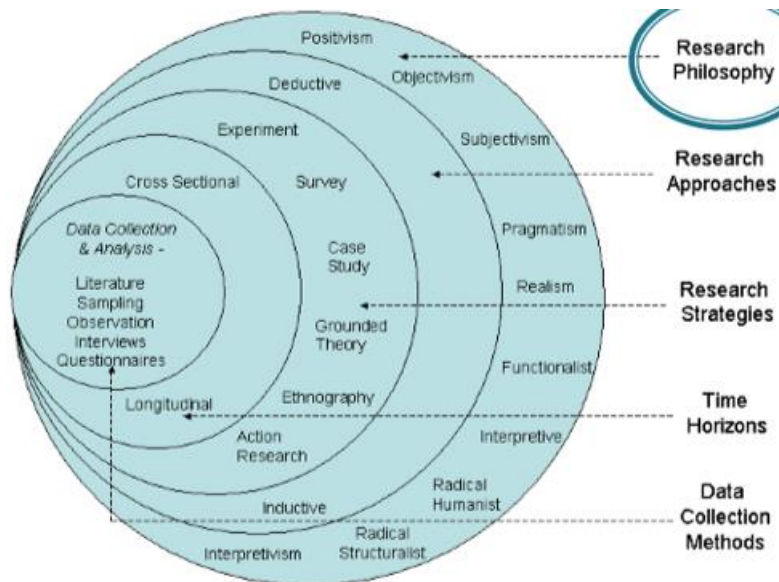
Positivism

Objectivism

Deductive

Experiment

Subjectivism

Cross Sectional

Survey

*Data Collection & Analysis -*

Literature
Sampling
Observation
Interviews
Questionnaires

Case Study

Pragmatism

Realism

Grounded Theory

Functionalist

Ethnography

Longitudinal

Action Research

Interpretive

Radical Humanist

Inductive

Radical Structuralist

Interpretivism

Research Philosophy

Research Approaches

Research Strategies

Time Horizons

Data Collection Methods